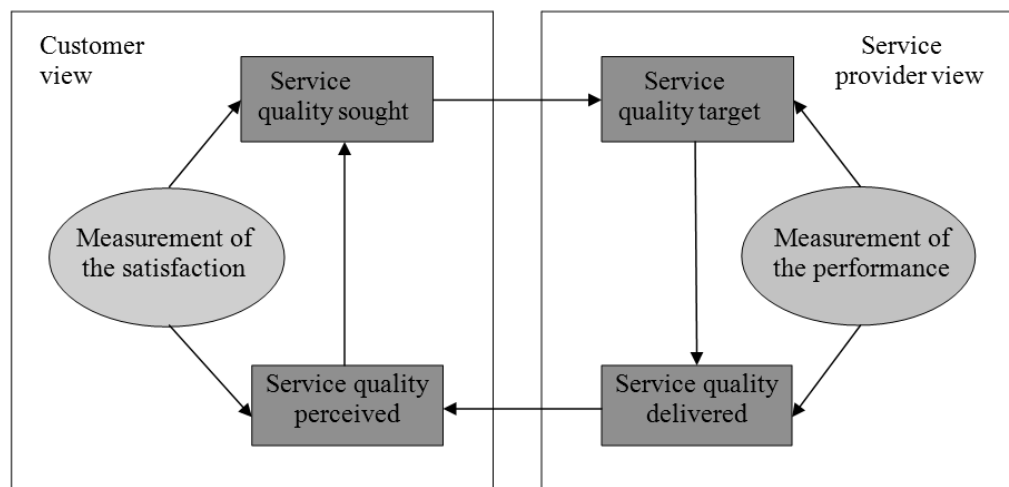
Customer view

Service quality sought

Measurement of the satisfaction

Service quality perceived

Service provider view

Service quality target

Measurement of the performance

Service quality delivered